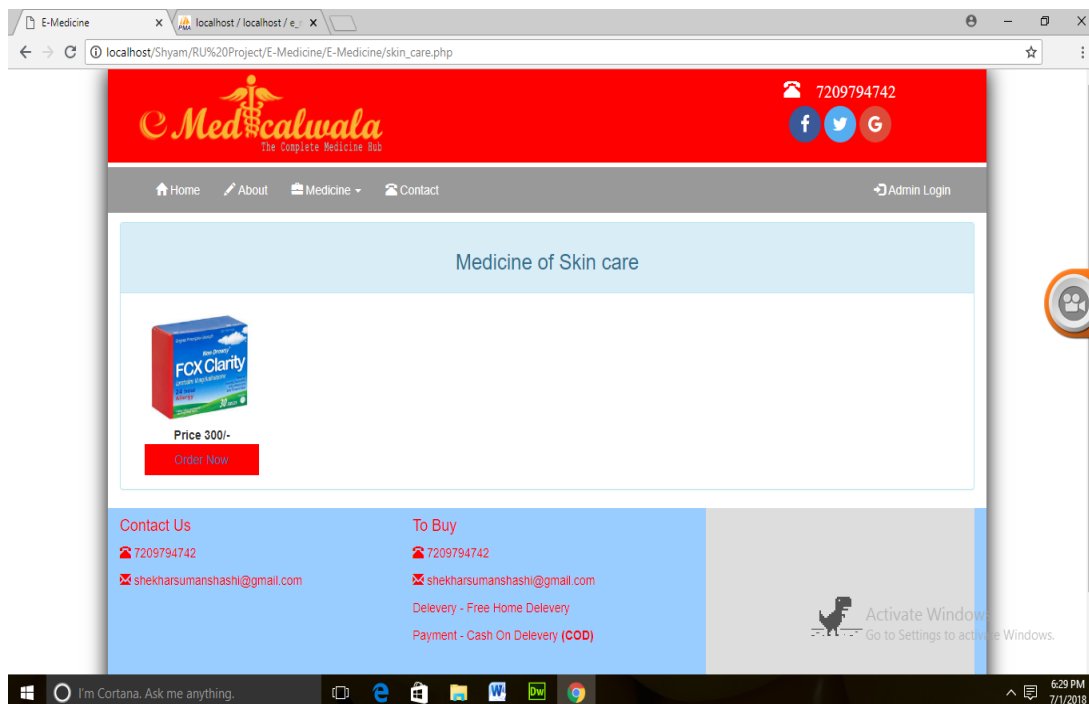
E-Medicine ×
localhost / localhost / e_r ×

localhost/Shyam/RU%20Project/E-Medicine/E-Medicine/skin_care.php

e Medicalwala
The Complete Medicine Hub

7209794742

Home About Medicine Contact Admin Login

Medicine of Skin care

FCX Clarity
Allergy

Price 300/-
Order Now

Contact Us
7209794742
shekharsumanshashi@gmail.com

To Buy
7209794742
shekharsumanshashi@gmail.com
Delevery - Free Home Delevery
Payment - Cash On Delevery (COD)

Activate Windows
Go to Settings to activate Windows.

I'm Cortana. Ask me anything.

6:29 PM
7/1/2018